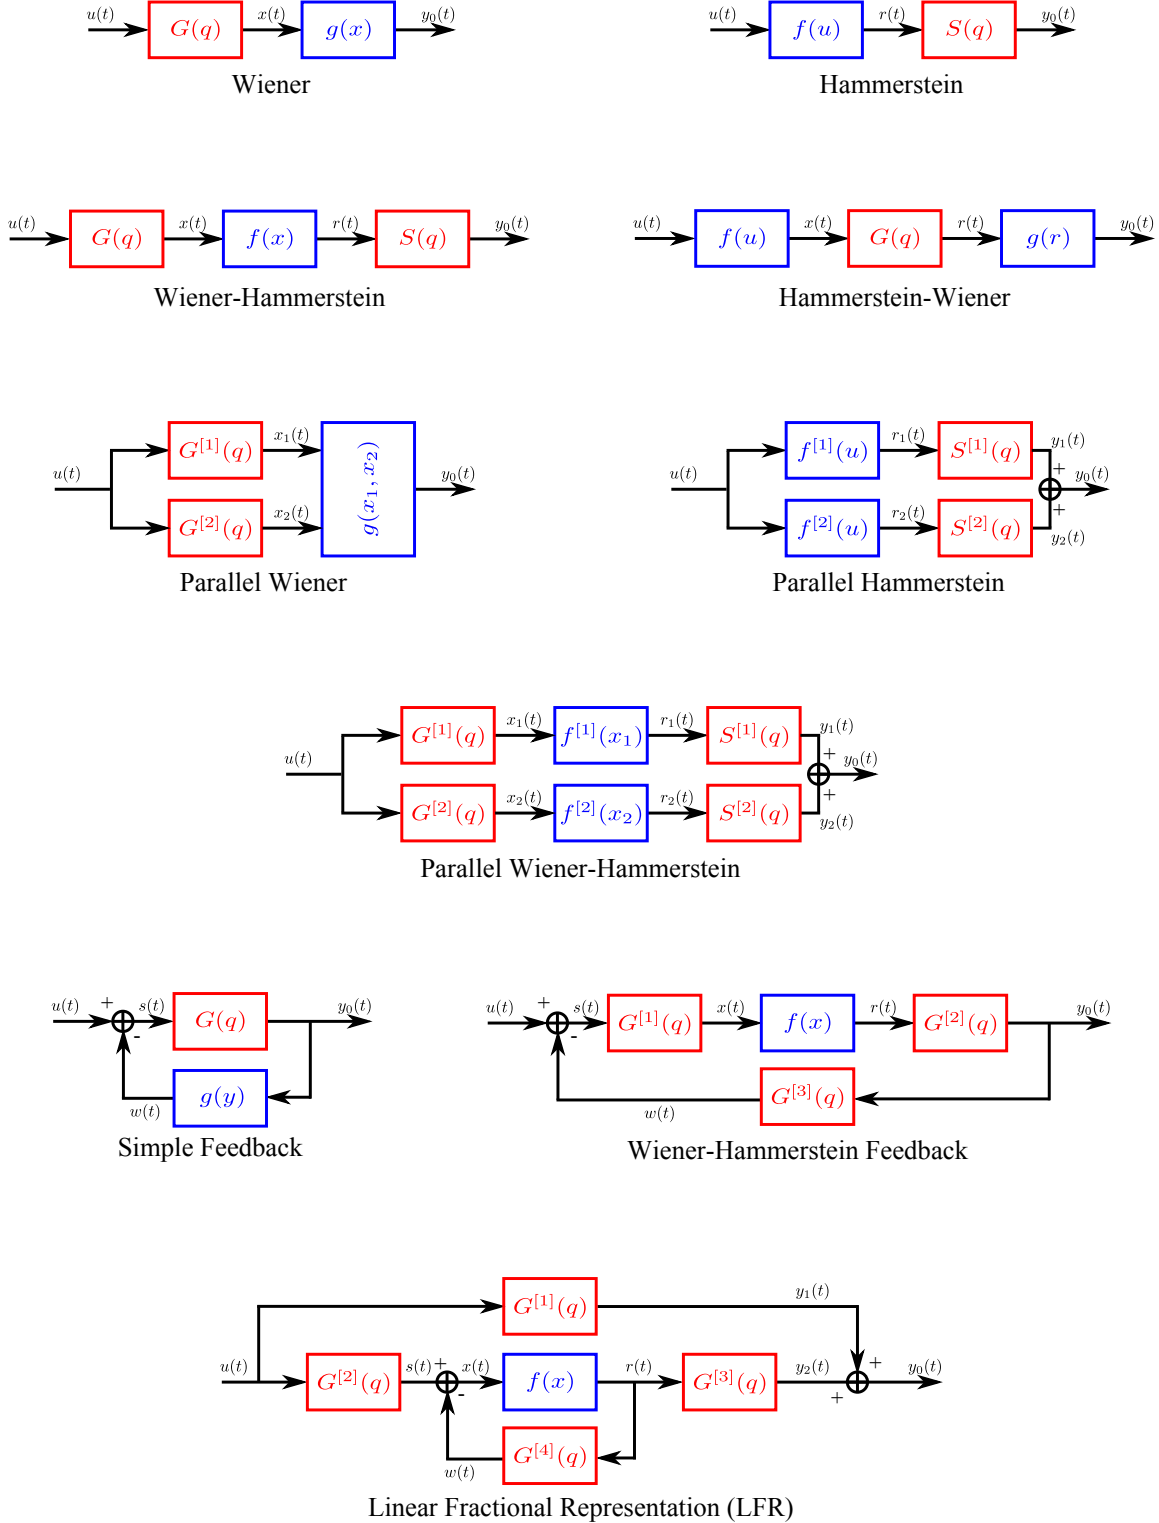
$u(t)$ $G(q)$ $x(t)$ $g(x)$ $y_0(t)$
Wiener

$u(t)$ $f(u)$ $r(t)$ $S(q)$ $y_0(t)$
Hammerstein

$u(t)$ $G(q)$ $x(t)$ $f(x)$ $r(t)$ $S(q)$ $y_0(t)$
Wiener-Hammerstein

$u(t)$ $f(u)$ $x(t)$ $G(q)$ $r(t)$ $g(r)$ $y_0(t)$
Hammerstein-Wiener

$u(t)$ $G^{[1]}(q)$ $x_1(t)$ $G^{[2]}(q)$ $x_2(t)$ $g(x_1, x_2)$ $y_0(t)$
Parallel Wiener

$u(t)$ $f^{[1]}(u)$ $r_1(t)$ $S^{[1]}(q)$ $y_1(t)$ + $y_0(t)$ $f^{[2]}(u)$ $r_2(t)$ $S^{[2]}(q)$ + $y_2(t)$
Parallel Hammerstein

$u(t)$ $G^{[1]}(q)$ $x_1(t)$ $f^{[1]}(x_1)$ $r_1(t)$ $S^{[1]}(q)$ $y_1(t)$ + $y_0(t)$ $G^{[2]}(q)$ $x_2(t)$ $f^{[2]}(x_2)$ $r_2(t)$ $S^{[2]}(q)$ + $y_2(t)$
Parallel Wiener-Hammerstein

$u(t)$ + $s(t)$ $G(q)$ $y_0(t)$ - $g(y)$ $w(t)$
Simple Feedback

$u(t)$ + $s(t)$ $G^{[1]}(q)$ $x(t)$ $f(x)$ $r(t)$ $G^{[2]}(q)$ $y_0(t)$ - $G^{[3]}(q)$ $w(t)$
Wiener-Hammerstein Feedback

$G^{[1]}(q)$ $y_1(t)$ $u(t)$ $G^{[2]}(q)$ $s(t)$ + $x(t)$ $f(x)$ $r(t)$ $G^{[3]}(q)$ $y_2(t)$ + $y_0(t)$ - + $G^{[4]}(q)$ $w(t)$
Linear Fractional Representation (LFR)